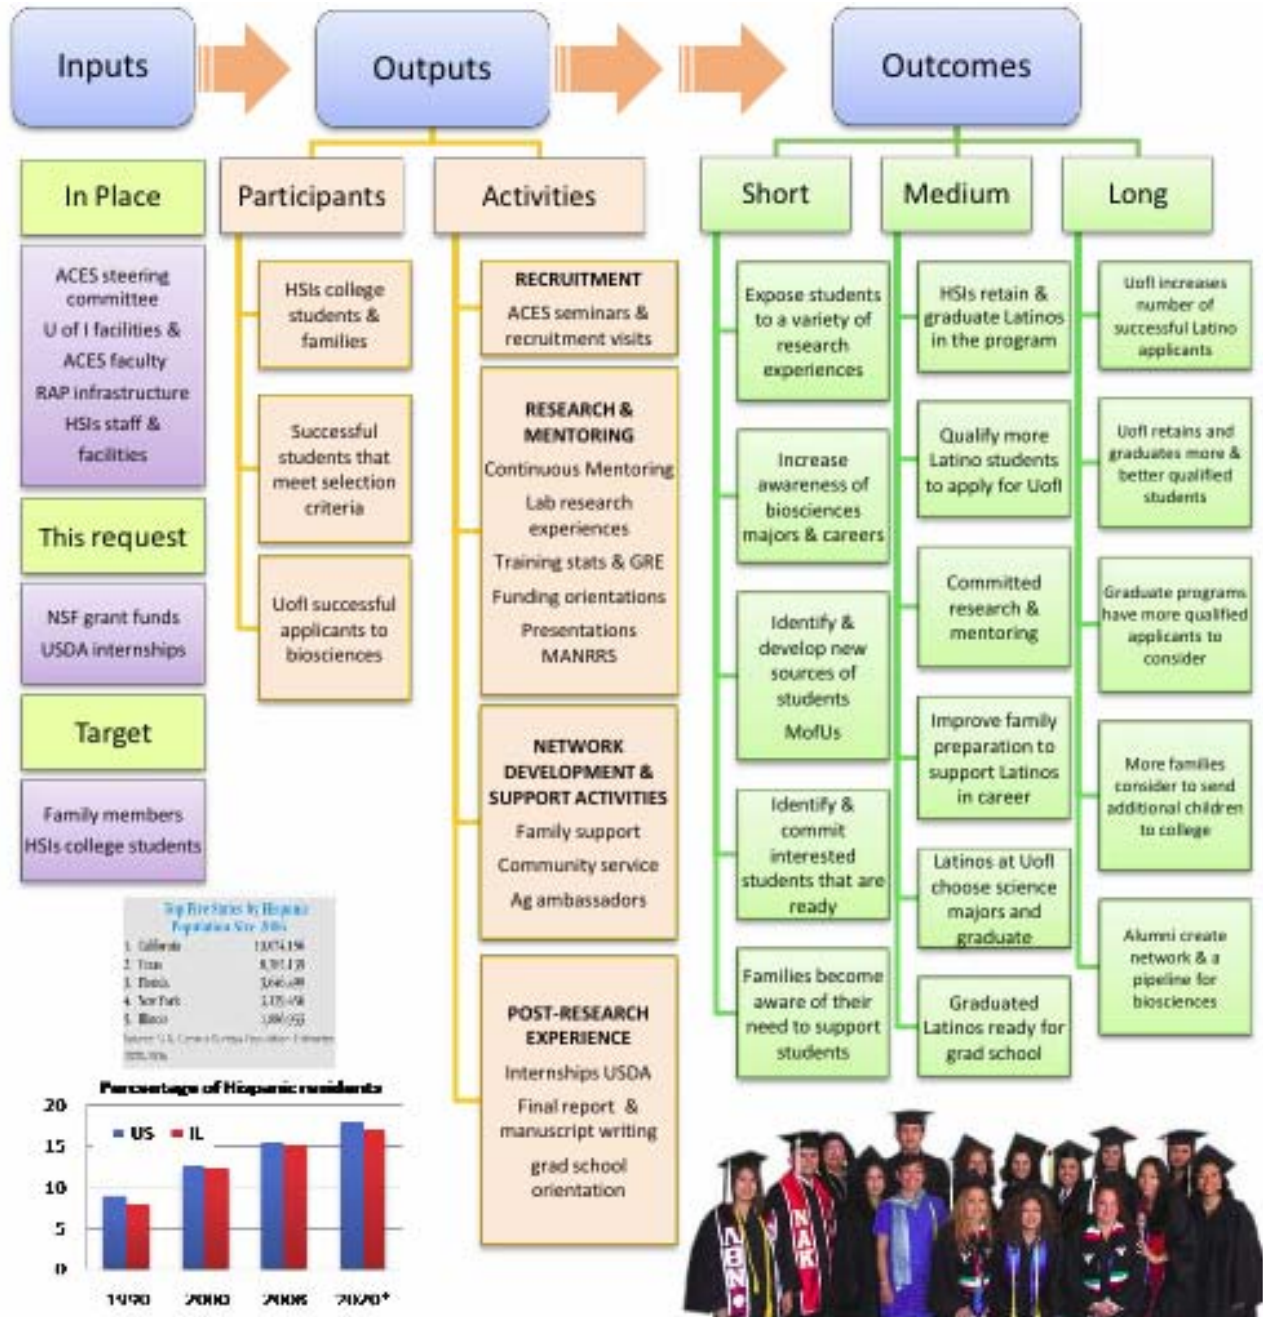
Inputs

Outputs

Outcomes

In Place

ACES steering committee
U of I facilities & ACES faculty
RAP infrastructure
HSIs staff & facilities

This request

NSF grant funds
USDA internships

Target

Family members
HSIs college students

Participants

HSIs college students & families

Successful students that meet selection criteria

UofI successful applicants to biosciences

Activities

RECRUITMENT
ACES seminars & recruitment visits

RESEARCH & MENTORING
Continuous Mentoring
Lab research experiences
Training stats & GRE
Funding orientations
Presentations
MANRRS

NETWORK DEVELOPMENT & SUPPORT ACTIVITIES
Family support
Community service
Ag ambassadors

POST-RESEARCH EXPERIENCE
Internships USDA
Final report & manuscript writing
grad school orientation

Short

Expose students to a variety of research experiences

Increase awareness of biosciences majors & careers

Identify & develop new sources of students
MofUs

Identify & commit interested students that are ready

Families become aware of their need to support students

Medium

HSIs retain & graduate Latinos in the program

Qualify more Latino students to apply for UofI

Committed research & mentoring

Improve family preparation to support Latinos in career

Latinos at UofI choose science majors and graduate

Graduated Latinos ready for grad school

Long

UofI increases number of successful Latino applicants

UofI retains and graduates more & better qualified students

Graduate programs have more qualified applicants to consider

More families consider to send additional children to college

Alumni create network & a pipeline for biosciences

Top Five States by Hispanic Population Size 2006
1. California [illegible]
2. Texas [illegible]
3. Florida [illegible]
4. New York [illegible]
5. Illinois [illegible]
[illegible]

Percentage of Hispanic residents
US IL
20
15
10
5
0
1990 2000 2006 2020*